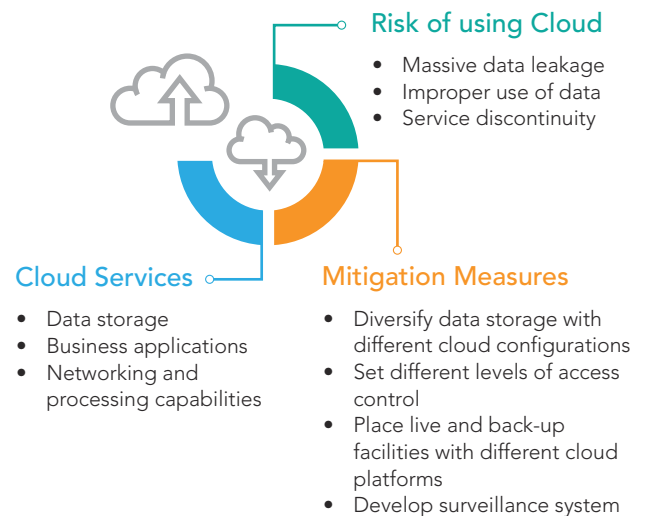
Risk of using Cloud

- Massive data leakage
- Improper use of data
- Service discontinuity

Cloud Services

- Data storage
- Business applications
- Networking and processing capabilities

Mitigation Measures

- Diversify data storage with different cloud configurations
- Set different levels of access control
- Place live and back-up facilities with different cloud platforms
- Develop surveillance system